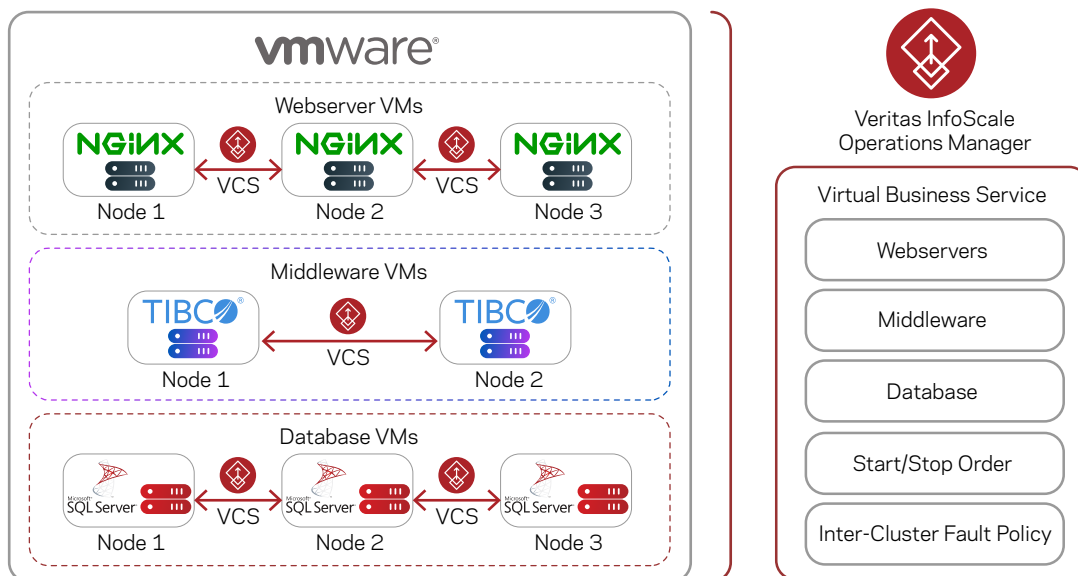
vmware®

Webserver VMs

NGINX
VCS
NGINX
VCS
NGINX

Node 1
Node 2
Node 3

Middleware VMs

TIBCO®
VCS
TIBCO®

Node 1
Node 2

Database VMs

Microsoft® SQL Server
VCS
Microsoft® SQL Server
VCS
Microsoft® SQL Server

Node 1
Node 2
Node 3

Veritas InfoScale Operations Manager

Virtual Business Service

Webservers

Middleware

Database

Start/Stop Order

Inter-Cluster Fault Policy